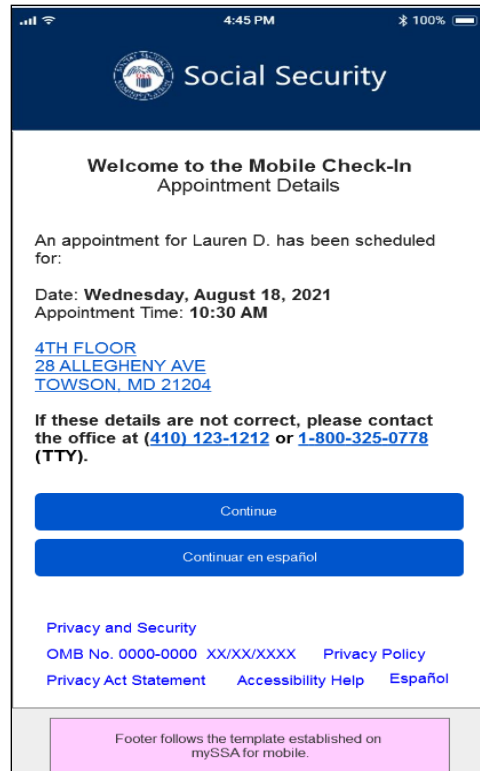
4:45 PM
100%

Social Security

Welcome to the Mobile Check-In
Appointment Details

An appointment for Lauren D. has been scheduled for:

Date: **Wednesday, August 18, 2021**
Appointment Time: **10:30 AM**

4TH FLOOR
28 ALLEGHENY AVE
TOWSON, MD 21204

**If these details are not correct, please contact the office at (410) 123-1212 or 1-800-325-0778 (TTY).**

Continue

Continuar en español

Privacy and Security
OMB No. 0000-0000 XX/XX/XXXX Privacy Policy
Privacy Act Statement Accessibility Help Español

Footer follows the template established on mySSA for mobile.